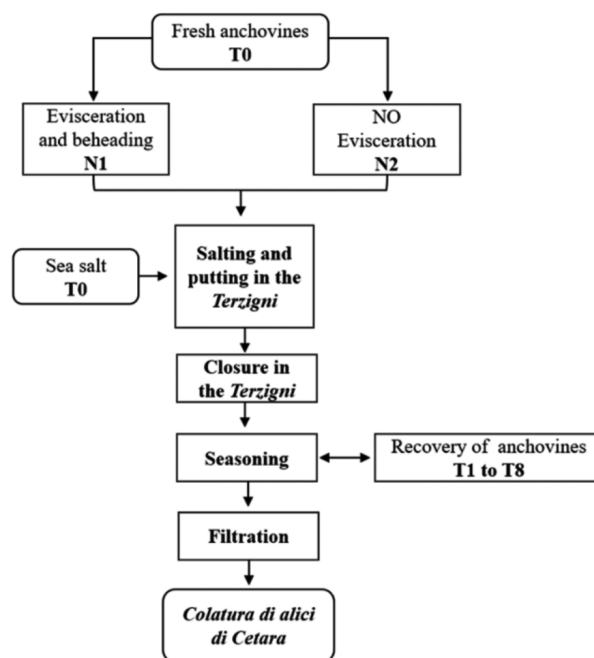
Fresh anchovines
T0

Evisceration and beheading
N1

NO Evisceration
N2

Sea salt
T0

Salting and putting in the *Terzigni*

Closure in the *Terzigni*

Seasoning

Recovery of anchovines
T1 to T8

Filtration

*Colatura di alici di Cetara*